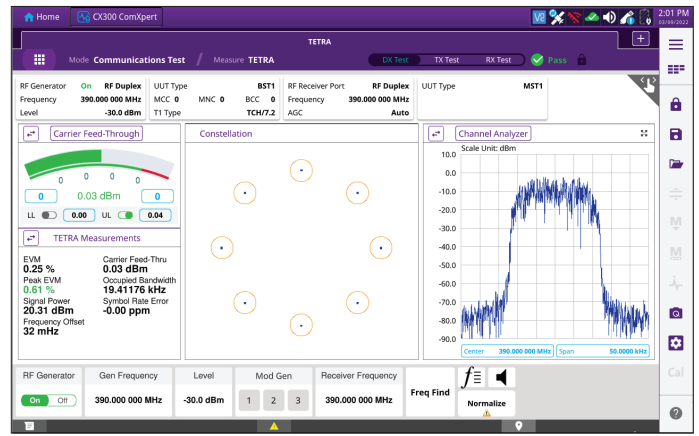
Home CX300 ComXpert
2:01 PM
03/09/2022

TETRA
Mode Communications Test / Measure TETRA
DX Test TX Test RX Test Pass

| RF Generator | On | RF Duplex |
|---|---|---|
| Frequency | | 390.000 000 MHz |
| Level | | -30.0 dBm |

| UUT Type | | BST1 |
|---|---|---|
| MCC 0 | MNC 0 | BCC 0 |
| T1 Type | | TCH/7.2 |

| RF Receiver Port | RF Duplex |
|---|---|
| Frequency | 390.000 000 MHz |
| AGC | Auto |

UUT Type MST1

Carrier Feed-Through
0 0 0 0 0
0 0.03 dBm 0
LL 0.00 UL 0.04

TETRA Measurements
EVM
0.25 %
Peak EVM
0.61 %
Signal Power
20.31 dBm
Frequency Offset
32 mHz
Carrier Feed-Thru
0.03 dBm
Occupied Bandwidth
19.41176 kHz
Symbol Rate Error
-0.00 ppm

Constellation

Channel Analyzer
Scale Unit: dBm
10.0
0.0
-10.0
-20.0
-30.0
-40.0
-50.0
-60.0
-70.0
-80.0
-90.0
Center 390.000 000 MHz Span 50.0000 kHz

RF Generator
On Off
Gen Frequency
390.000 000 MHz
Level
-30.0 dBm
Mod Gen
1 2 3
Receiver Frequency
390.000 000 MHz
Freq Find
Normalize

Cal